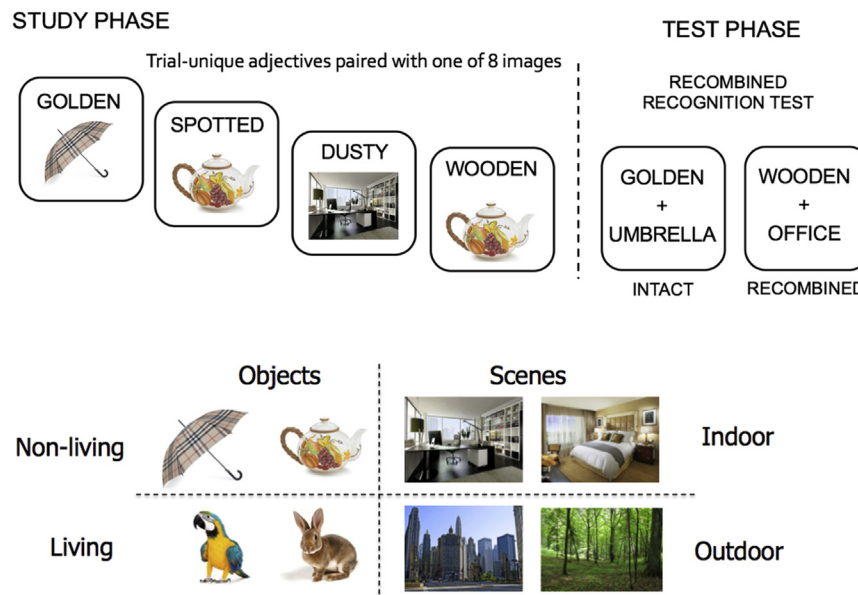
STUDY PHASE

Trial-unique adjectives paired with one of 8 images

GOLDEN

SPOTTED

DUSTY

WOODEN

TEST PHASE

RECOMBINED RECOGNITION TEST

GOLDEN + UMBRELLA

INTACT

WOODEN + OFFICE

RECOMBINED

Objects

Scenes

Non-living

Indoor

Living

Outdoor